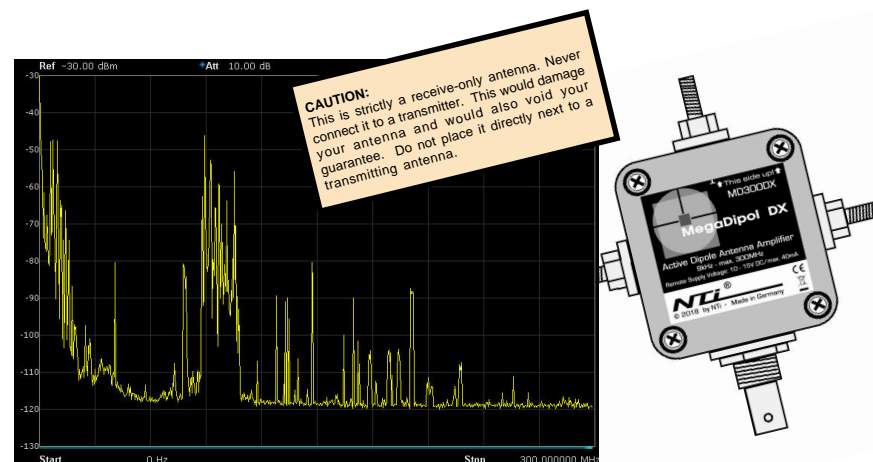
Ref -30.00 dBm
*Att 10.00 dB

-30
-40
-50
-60
-70
-80
-90
-100
-110
-120
-130

Start 0 Hz
Stop 300.000000 MHz

CAUTION:
This is strictly a receive-only antenna. Never connect it to a transmitter. This would damage your antenna and would also void your guarantee. Do not place it directly next to a transmitting antenna.

This side up!
MD300DX
MegaDipol DX
Active Dipole Antenna Amplifier
9kHz - max. 300MHz
Remote Supply Voltage: 10 - 15V DC/max. 40mA
CE
NTi®
© 2018 by NTi · Made in Germany